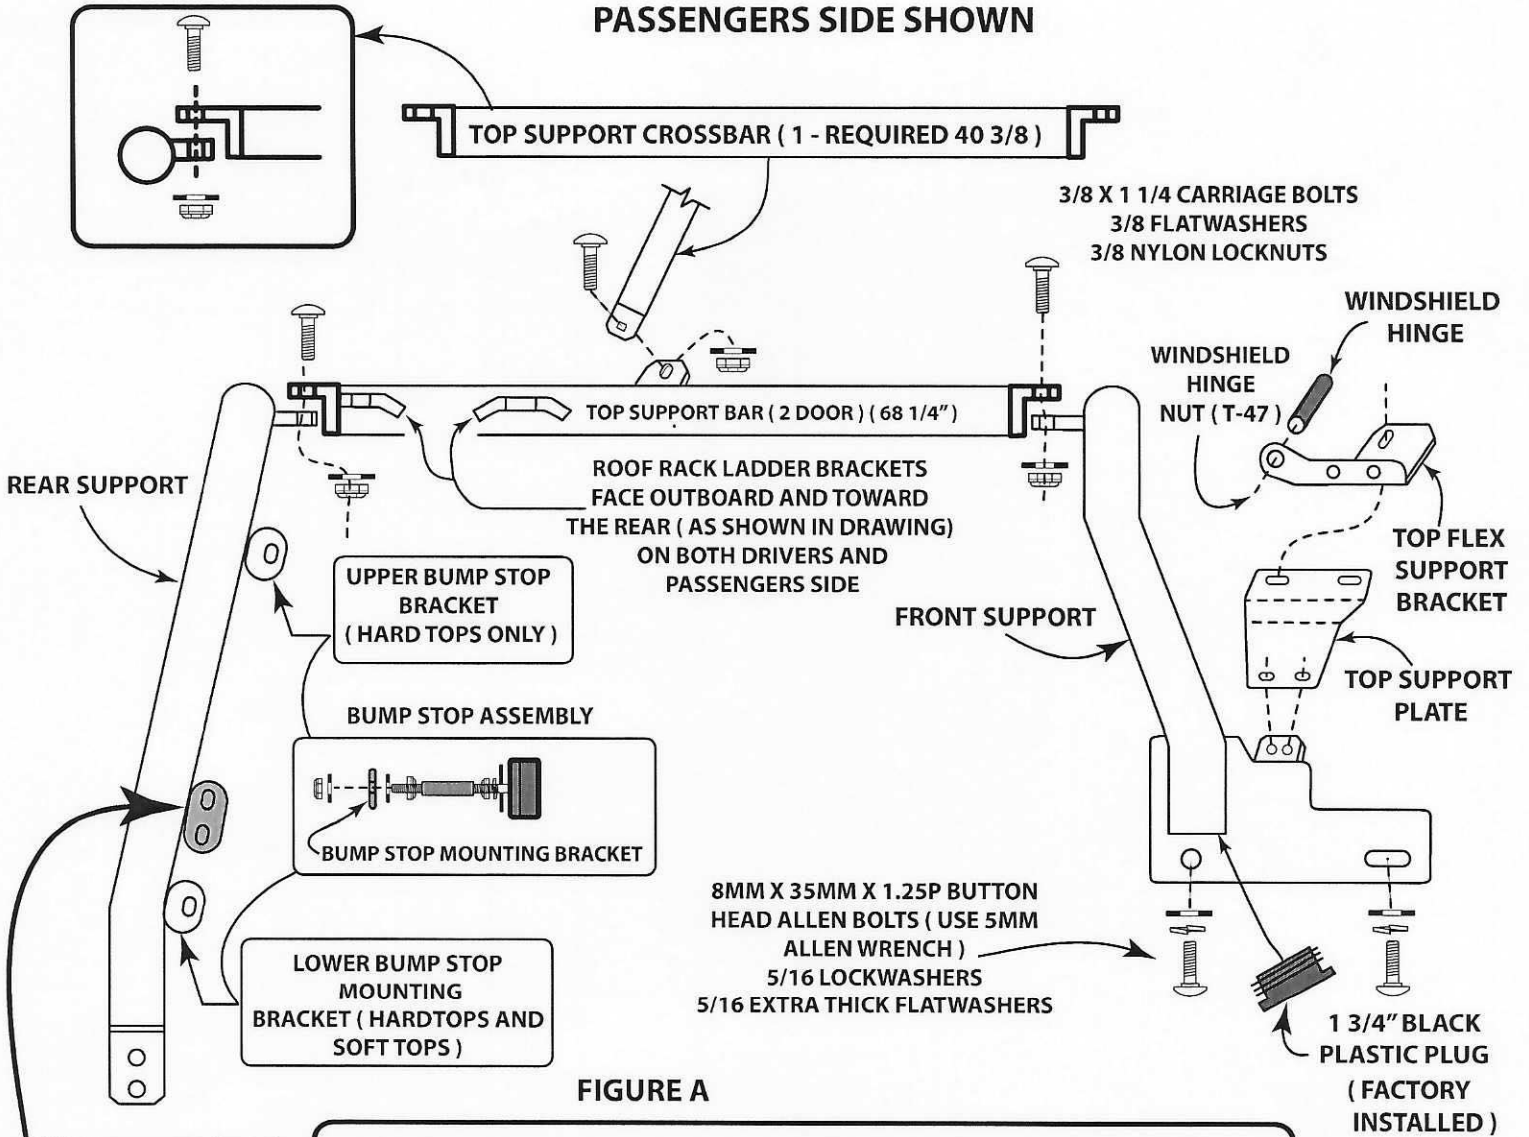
PASSENGERS SIDE SHOWN

TOP SUPPORT CROSSBAR ( 1 - REQUIRED 40 3/8 )

3/8 X 1 1/4 CARRIAGE BOLTS
3/8 FLATWASHERS
3/8 NYLON LOCKNUTS

WINDSHIELD HINGE

WINDSHIELD HINGE NUT ( T-47 )

TOP SUPPORT BAR ( 2 DOOR ) ( 68 1/4" )

REAR SUPPORT

ROOF RACK LADDER BRACKETS FACE OUTBOARD AND TOWARD THE REAR ( AS SHOWN IN DRAWING) ON BOTH DRIVERS AND PASSENGERS SIDE

TOP FLEX SUPPORT BRACKET

UPPER BUMP STOP BRACKET ( HARD TOPS ONLY )

FRONT SUPPORT

TOP SUPPORT PLATE

BUMP STOP ASSEMBLY

BUMP STOP MOUNTING BRACKET

8MM X 35MM X 1.25P BUTTON HEAD ALLEN BOLTS ( USE 5MM ALLEN WRENCH )
5/16 LOCKWASHERS
5/16 EXTRA THICK FLATWASHERS

LOWER BUMP STOP MOUNTING BRACKET ( HARDTOPS AND SOFT TOPS )

1 3/4" BLACK PLASTIC PLUG ( FACTORY INSTALLED )

FIGURE A